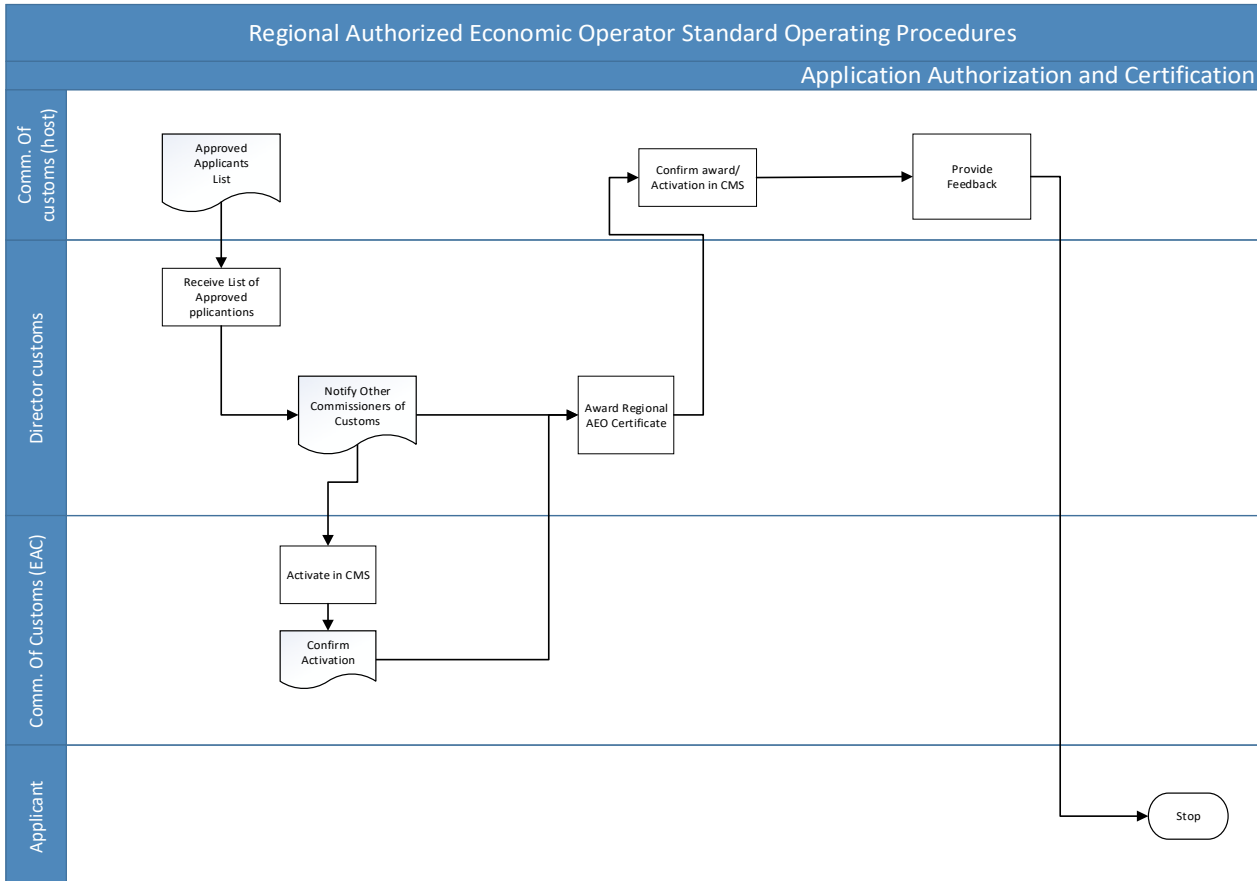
Regional Authorized Economic Operator Standard Operating Procedures

Application Authorization and Certification

Comm. Of customs (host)

Approved Applicants List

Confirm award/ Activation in CMS

Provide Feedback

Director customs

Receive List of Approved pplicantions

Notify Other Commissioners of Customs

Award Regional AEO Certificate

Comm. Of Customs (EAC)

Activate in CMS

Confirm Activation

Applicant

Stop